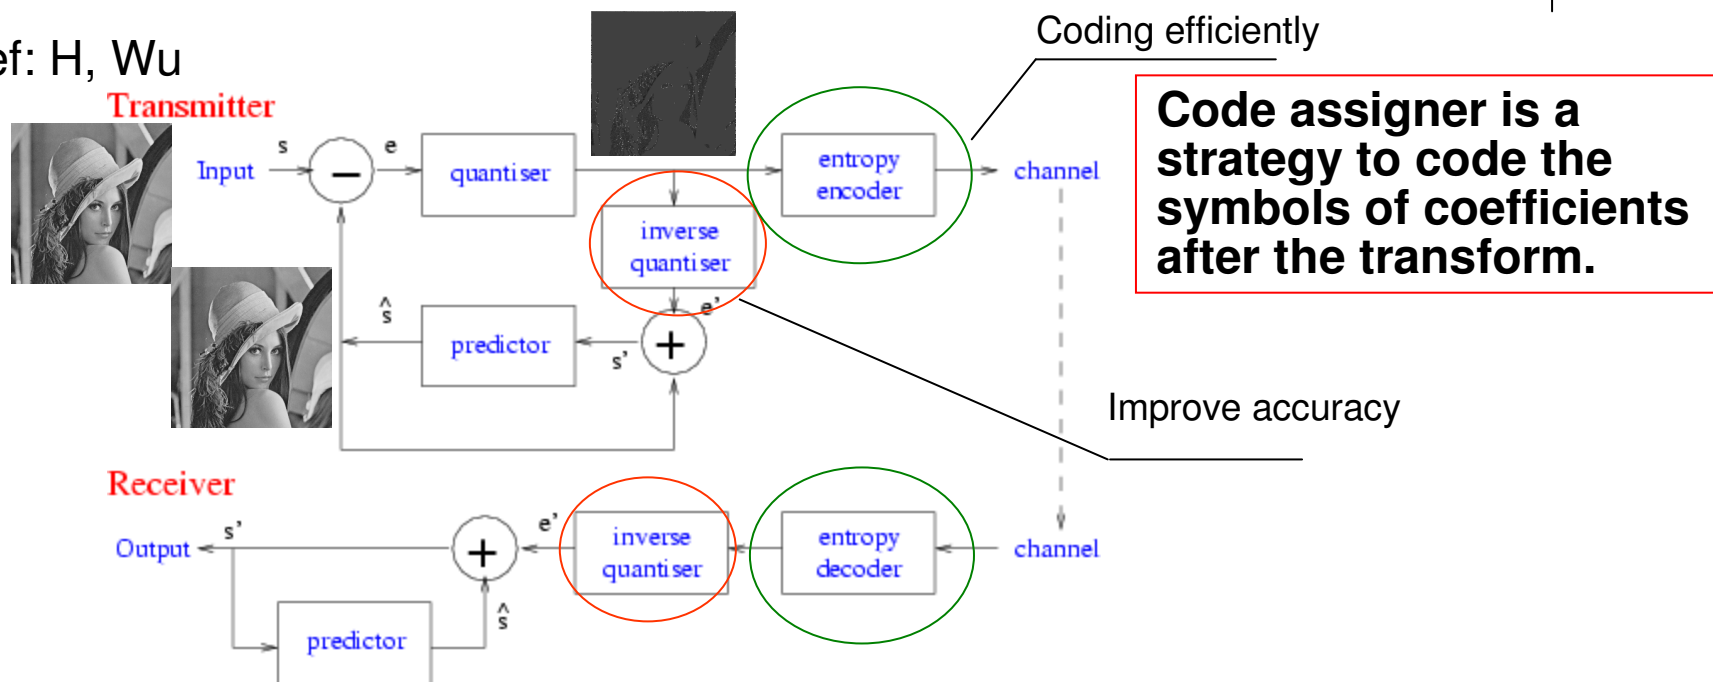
ef: H, Wu

Transmitter

Input

s

e

quantiser

entropy encoder

channel

Coding efficiently

Code assigner is a strategy to code the symbols of coefficients after the transform.

inverse quantiser

e'

$\hat{s}$

predictor

s'

Improve accuracy

Receiver

Output

s'

e'

inverse quantiser

entropy decoder

channel

$\hat{s}$

predictor